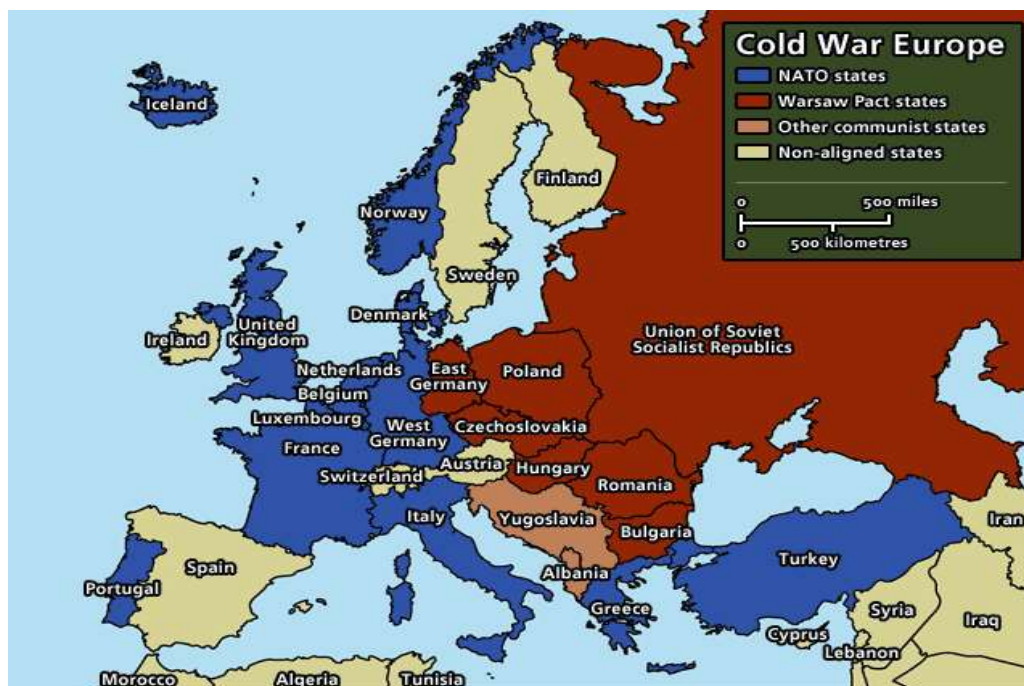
Cold War Europe
NATO states
Warsaw Pact states
Other communist states
Non-aligned states

0 500 miles
0 500 kilometres

Iceland
Finland
Norway
Sweden
Denmark
United Kingdom
Ireland
Netherlands
Belgium
Luxembourg
France
East Germany
West Germany
Poland
Union of Soviet Socialist Republics
Czechoslovakia
Austria
Hungary
Switzerland
Romania
Italy
Yugoslavia
Bulgaria
Spain
Portugal
Albania
Greece
Turkey
Iran
Syria
Iraq
Cyprus
Lebanon
Morocco
Algeria
Tunisia